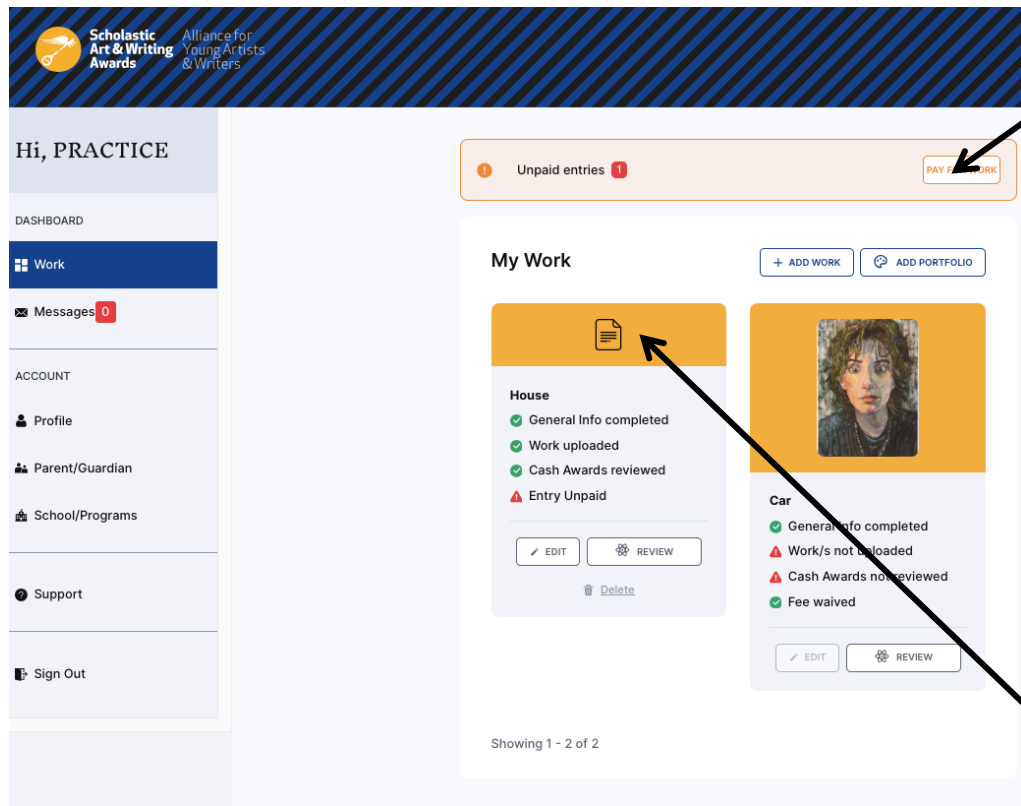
Scholastic Art & Writing Awards

Alliance for Young Artists & Writers

Hi, PRACTICE

DASHBOARD

Work

Messages 0

ACCOUNT

Profile

Parent/Guardian

School/Programs

Support

Sign Out

Unpaid entries 1

PAY F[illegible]ORK

My Work

+ ADD WORK

ADD PORTFOLIO

House

General Info completed

Work uploaded

Cash Awards reviewed

Entry Unpaid

EDIT

REVIEW

Delete

Car

General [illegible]nfo completed

Work/s not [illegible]loaded

Cash Awards no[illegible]reviewed

Fee waived

EDIT

REVIEW

Showing 1 - 2 of 2